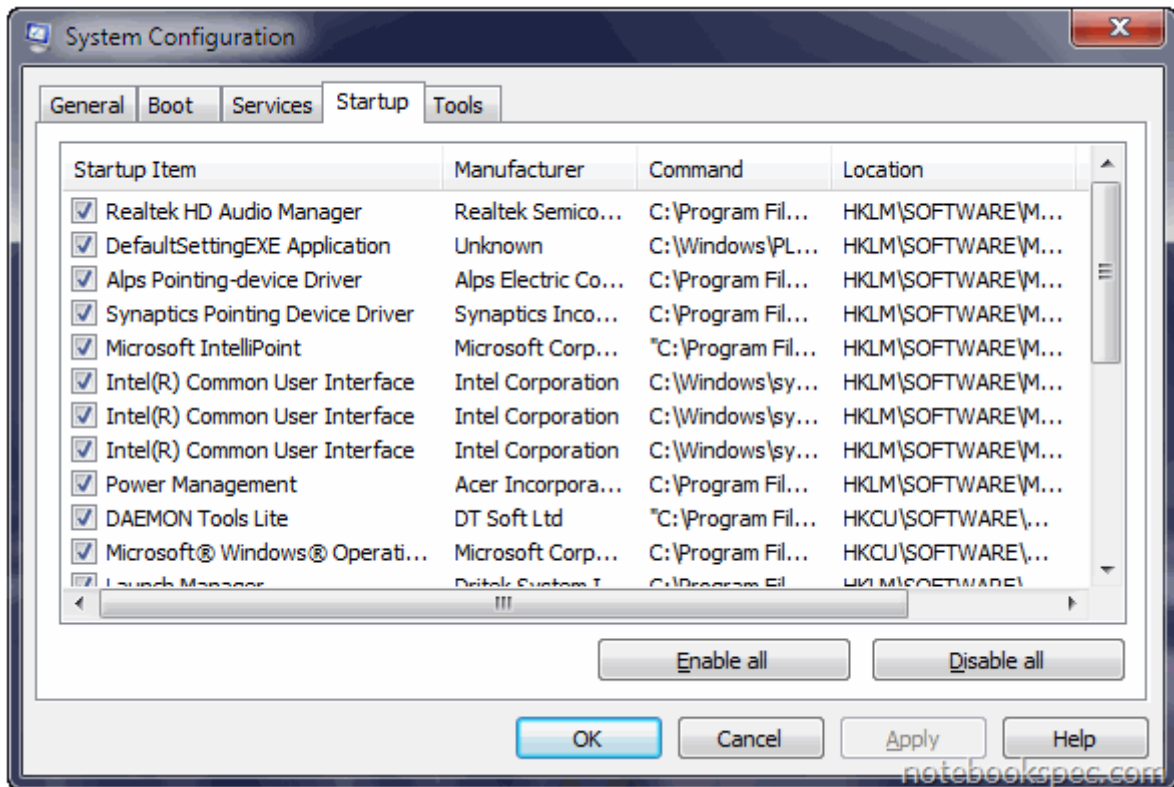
System Configuration

General | Boot | Services | Startup | Tools

| Startup Item | Manufacturer | Command | Location |
|---|---|---|---|
| Realtek HD Audio Manager | Realtek Semico... | C:\Program Fil... | HKLM\SOFTWARE\M... |
| DefaultSettingEXE Application | Unknown | C:\Windows\PL... | HKLM\SOFTWARE\M... |
| Alps Pointing-device Driver | Alps Electric Co... | C:\Program Fil... | HKLM\SOFTWARE\M... |
| Synaptics Pointing Device Driver | Synaptics Inco... | C:\Program Fil... | HKLM\SOFTWARE\M... |
| Microsoft IntelliPoint | Microsoft Corp... | "C:\Program Fil... | HKLM\SOFTWARE\M... |
| Intel(R) Common User Interface | Intel Corporation | C:\Windows\sy... | HKLM\SOFTWARE\M... |
| Intel(R) Common User Interface | Intel Corporation | C:\Windows\sy... | HKLM\SOFTWARE\M... |
| Intel(R) Common User Interface | Intel Corporation | C:\Windows\sy... | HKLM\SOFTWARE\M... |
| Power Management | Acer Incorpora... | C:\Program Fil... | HKLM\SOFTWARE\M... |
| DAEMON Tools Lite | DT Soft Ltd | "C:\Program Fil... | HKCU\SOFTWARE\... |
| Microsoft® Windows® Operati... | Microsoft Corp... | C:\Program Fil... | HKCU\SOFTWARE\... |
| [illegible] | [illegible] | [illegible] | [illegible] |

Enable all | Disable all

OK | Cancel | Apply | Help

notebookspec.com